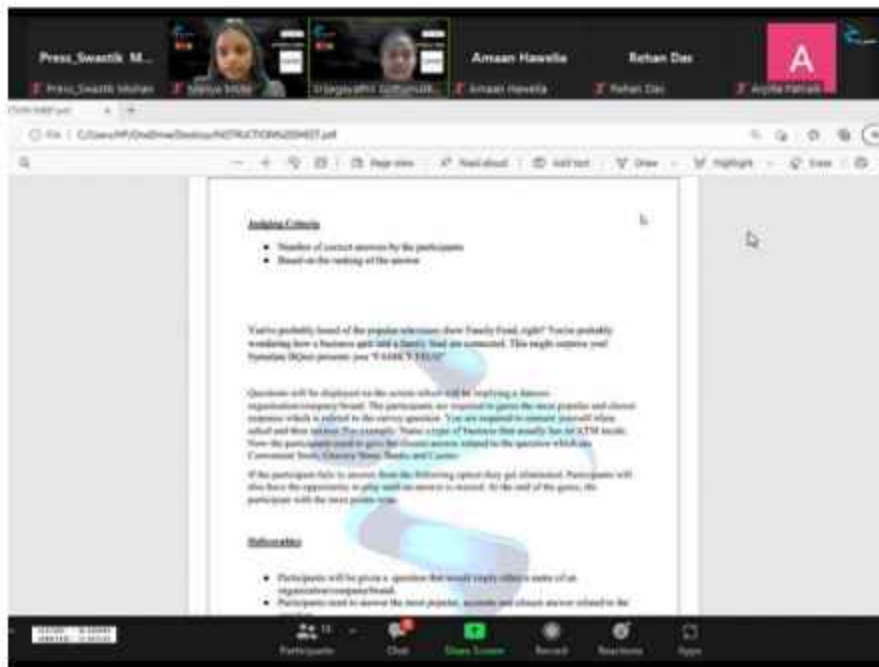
Press_Swastik M...

Press_Swastik Mohan

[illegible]

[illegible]

Amaan Hawelia

Amaan Hawelia

Rehan Das

Rehan Das

A

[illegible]

File | C:/Users/HP/OneDrive/Desktop/INSTRUCTIONS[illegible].pdf

Page view | Read aloud | Add text | Draw | Highlight | Erase

Judging Criteria

• Number of correct answers by the participants
• Based on the ranking of the answer

You've probably heard of the popular television show Family Feud, right? You're probably wondering how a business quiz and a family feud are connected. This might surprise you! Synergy BQuiz presents you "FAMILY FEUD"

Questions will be displayed on the screen which will be implying a famous organisation/company/brand. The participants are required to guess the most popular and closest response which is related to the survey question. You are required to connect yourself when asked and then answer. For example: Name a type of business that usually has an ATM inside. Now the participants need to guess the closest answer related to the question which are Convenient Store, Grocery Store, Banks and Casino.

If the participant fails to answer, then the following option they get eliminated. Participants will also have the opportunity to play until an answer is reached. At the end of the game, the participant with the most points wins.

Deliverables

• Participants will be given a question that would imply either a name of an organisation/company/brand.
• Participants need to answer the most popular, accurate and closest answer related to the

Participants | Chat | Share Screen | Record | Reactions | Apps